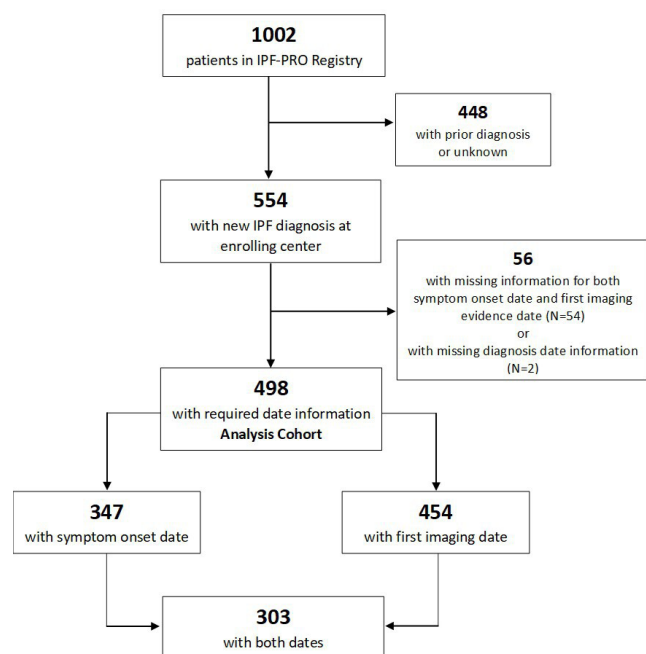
1002
patients in IPF-PRO Registry

448
with prior diagnosis or unknown

554
with new IPF diagnosis at enrolling center

56
with missing information for both symptom onset date and first imaging evidence date (N=54)
or
with missing diagnosis date information (N=2)

498
with required date information
Analysis Cohort

347
with symptom onset date

454
with first imaging date

303
with both dates